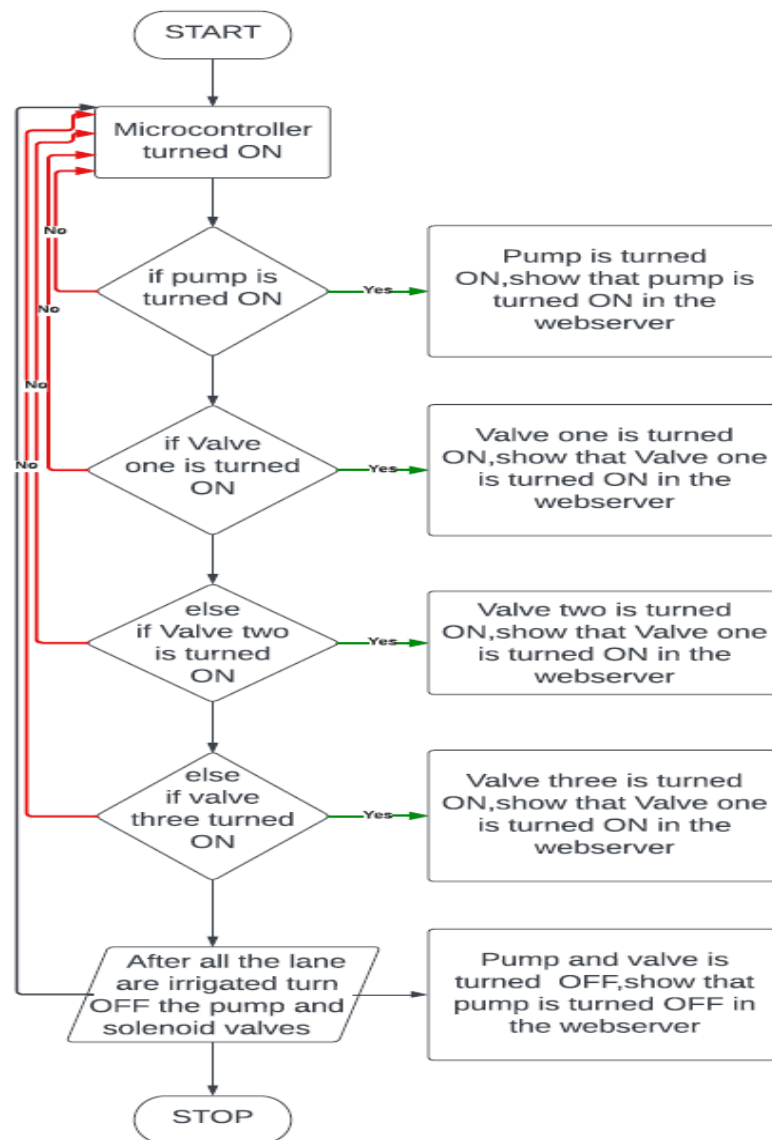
START

Microcontroller turned ON

No

No

No

No

if pump is turned ON

Yes

Pump is turned ON,show that pump is turned ON in the webserver

if Valve one is turned ON

Yes

Valve one is turned ON,show that Valve one is turned ON in the webserver

else if Valve two is turned ON

Yes

Valve two is turned ON,show that Valve one is turned ON in the webserver

else if valve three turned ON

Yes

Valve three is turned ON,show that Valve one is turned ON in the webserver

After all the lane are irrigated turn OFF the pump and solenoid valves

Pump and valve is turned OFF,show that pump is turned OFF in the webserver

STOP